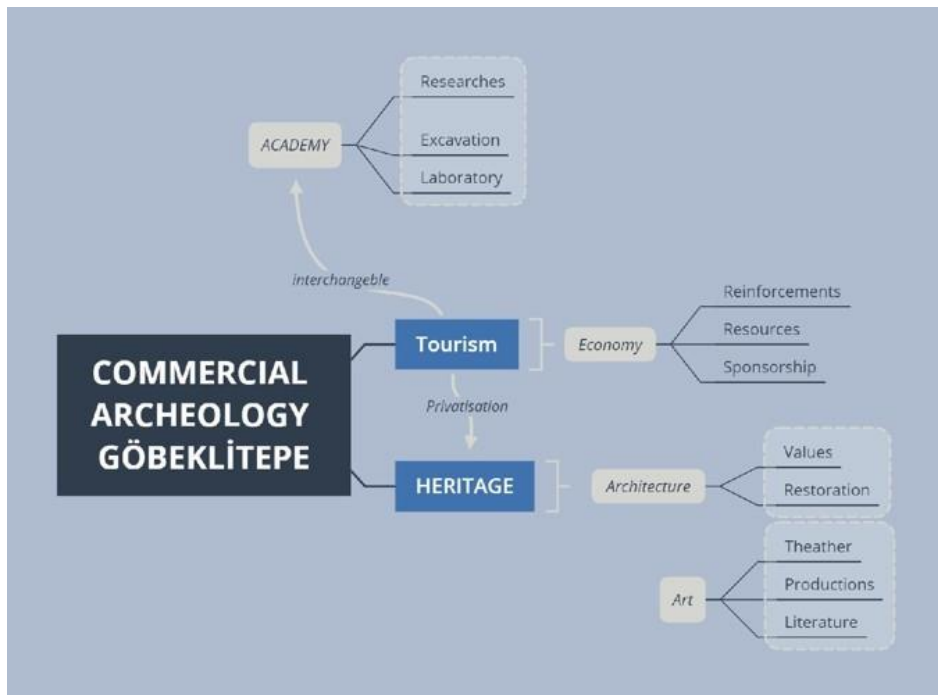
ACADEMY

Researches

Excavation

Laboratory

interchangeble

COMMERCIAL ARCHEOLOGY GÖBEKLİTEPE

Tourism

Economy

Reinforcements

Resources

Sponsorship

Privatisation

HERITAGE

Architecture

Values

Restoration

Art

Theather

Productions

Literature